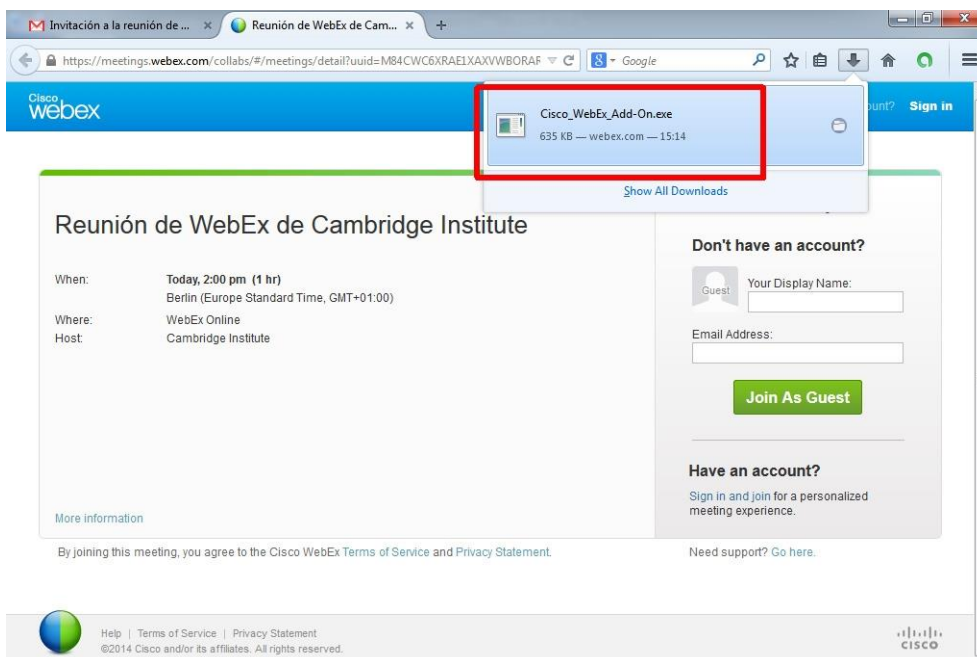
Invitación a la reunión de ... ×
Reunión de WebEx de Cam... ×
+

https://meetings.webex.com/collabs/#/meetings/detail?uuid=M84CWC6XRAE1XAXVWBORAF
Google

Cisco webex

Cisco_WebEx_Add-On.exe
635 KB — webex.com — 15:14
Show All Downloads

ount? Sign in

Reunión de WebEx de Cambridge Institute

When: Today, 2:00 pm (1 hr)
Berlin (Europe Standard Time, GMT+01:00)
Where: WebEx Online
Host: Cambridge Institute

Don't have an account?
Guest
Your Display Name:
Email Address:
Join As Guest

Have an account?
Sign in and join for a personalized meeting experience.

More information

By joining this meeting, you agree to the Cisco WebEx Terms of Service and Privacy Statement.

Need support? Go here.

Help | Terms of Service | Privacy Statement
©2014 Cisco and/or its affiliates. All rights reserved.

cisco